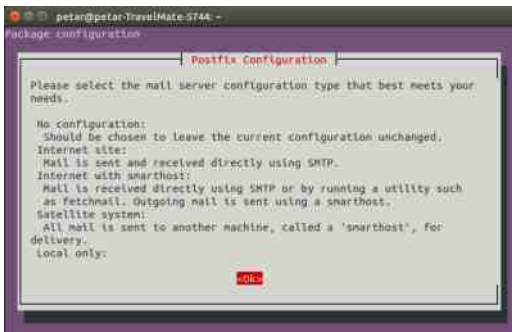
petar@petar-TravelMate-5744: ~
Package configuration

Postfix Configuration

Please select the mail server configuration type that best meets your needs.

No configuration:
Should be chosen to leave the current configuration unchanged.
Internet site:
Mail is sent and received directly using SMTP.
Internet with smarthost:
Mail is received directly using SMTP or by running a utility such as fetchmail. Outgoing mail is sent using a smarthost.
Satellite system:
All mail is sent to another machine, called a 'smarthost', for delivery.
Local only:

<Ok>